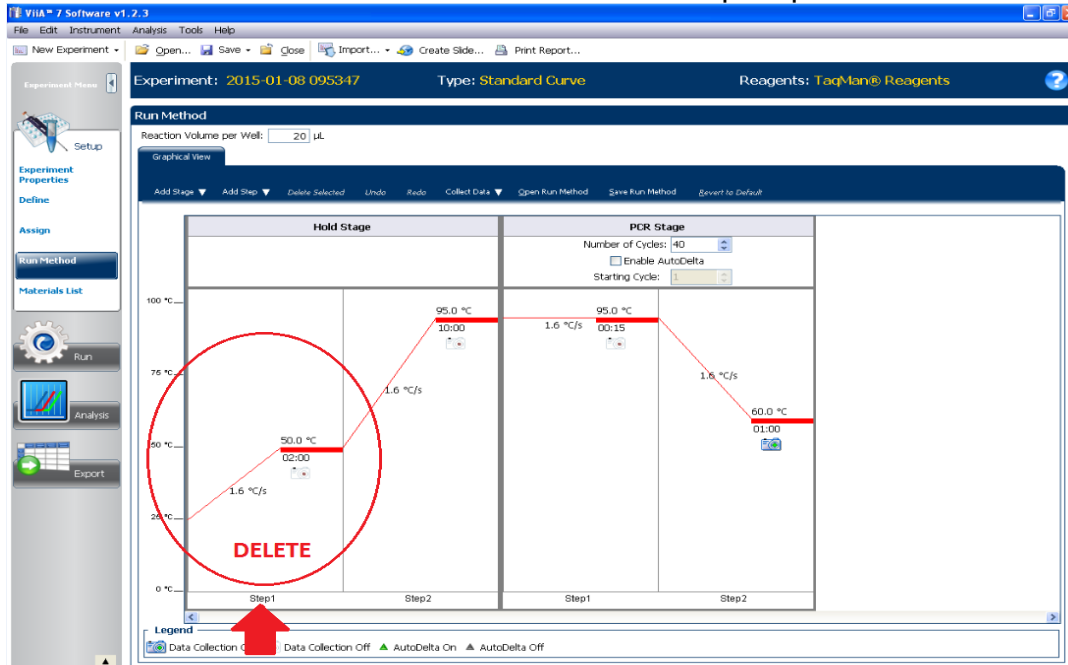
ViiA™ 7 Software v1.2.3

File Edit Instrument Analysis Tools Help

New Experiment ▾ Open... Save ▾ Close Import... ▾ Create Slide... Print Report...

Experiment Menu

Experiment: 2015-01-08 095347 Type: Standard Curve Reagents: TaqMan® Reagents

Setup

Experiment Properties

Define

Assign

Run Method

Materials List

Run

Analysis

Export

Run Method

Reaction Volume per Well: 20 µL

Graphical View

Add Stage ▼ Add Step ▼ Delete Selected Undo Redo Collect Data ▼ Open Run Method Save Run Method Revert to Default

Hold Stage

PCR Stage

Number of Cycles: 40

Enable AutoDelta

Starting Cycle: 1

100 °C

75 °C

50 °C

25 °C

0 °C

1.6 °C/s

50.0 °C

02:00

1.6 °C/s

95.0 °C

10:00

1.6 °C/s

95.0 °C

00:15

1.6 °C/s

60.0 °C

01:00

DELETE

Step1 Step2 Step1 Step2

Legend

Data Collection O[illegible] Data Collection Off ▲ AutoDelta On ▲ AutoDelta Off